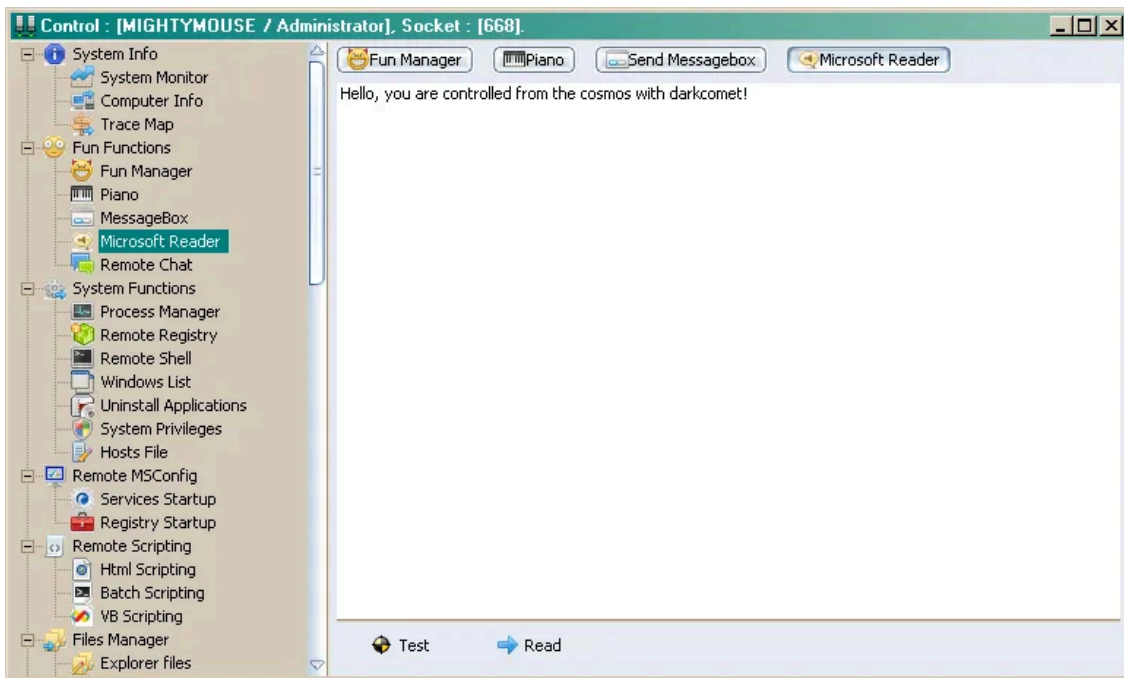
Control : [MIGHTYMOUSE / Administrator], Socket : [668].

System Info
System Monitor
Computer Info
Trace Map
Fun Functions
Fun Manager
Piano
MessageBox
Microsoft Reader
Remote Chat
System Functions
Process Manager
Remote Registry
Remote Shell
Windows List
Uninstall Applications
System Privileges
Hosts File
Remote MSConfig
Services Startup
Registry Startup
Remote Scripting
Html Scripting
Batch Scripting
VB Scripting
Files Manager
Explorer files

Fun Manager
Piano
Send Messagebox
Microsoft Reader

Hello, you are controlled from the cosmos with darkcomet!

Test
Read